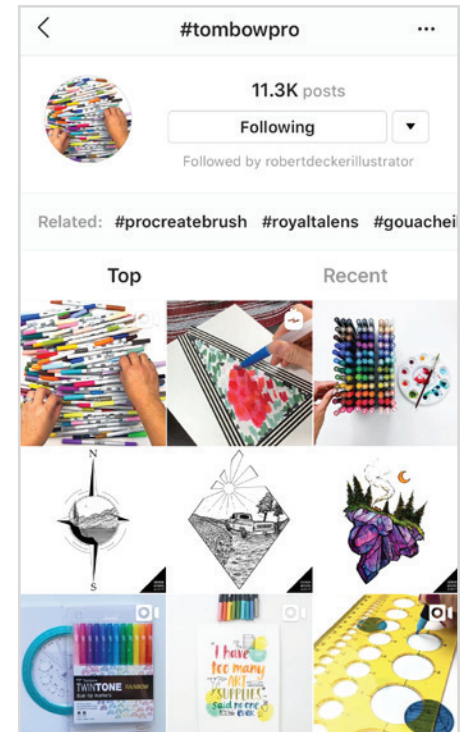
<

#tombowpro

...

11.3K posts

Following

▼

Followed by robertdeckerillustrator

Related: #procreatebrush #royaltalens #gouachei

Top

Recent

N

S

TWINTONE

I have too many ART SUPPLIES said no one ever